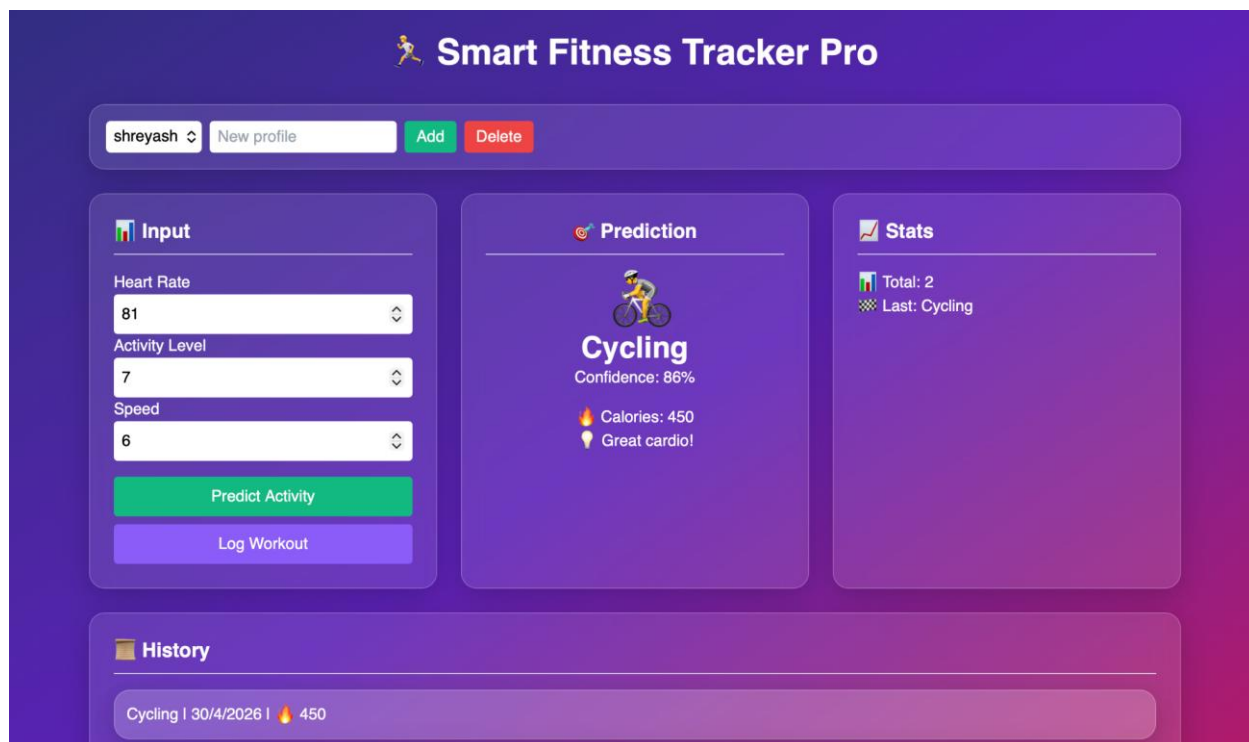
🏃 Smart Fitness Tracker Pro

shreyash
New profile
Add
Delete

📊 Input

Heart Rate
81
Activity Level
7
Speed
6
Predict Activity
Log Workout

🎯 Prediction

🚴
Cycling
Confidence: 86%

🔥 Calories: 450
💡 Great cardio!

📈 Stats

📊 Total: 2
🏁 Last: Cycling

📜 History

Cycling | 30/4/2026 | 🔥 450